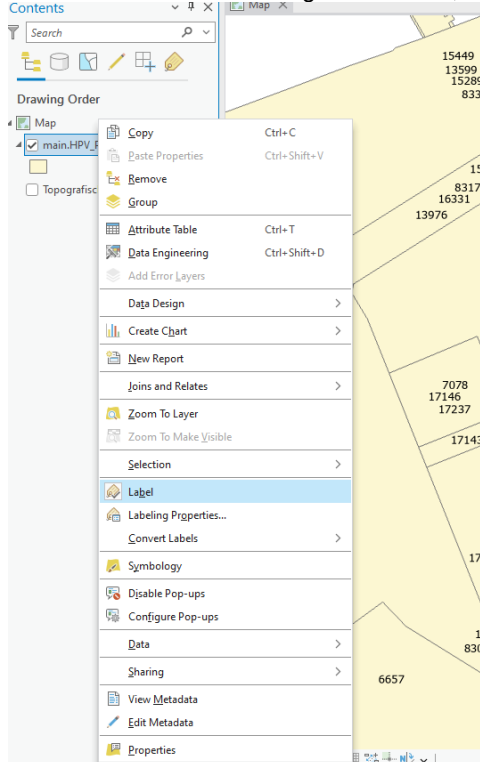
Contents

Map

Search

Drawing Order

Map

main.HPV_F

Topografisc

Copy Ctrl+C

Paste Properties Ctrl+Shift+V

Remove

Group

Attribute Table Ctrl+T

Data Engineering Ctrl+Shift+D

Add Error Layers

Data Design

Create Chart

New Report

Joins and Relates

Zoom To Layer

Zoom To Make Visible

Selection

Label

Labeling Properties...

Convert Labels

Symbology

Disable Pop-ups

Configure Pop-ups

Data

Sharing

View Metadata

Edit Metadata

Properties

15449
13599
1528
833

8317
16331
13976

7078
17146
17237

1714

6657